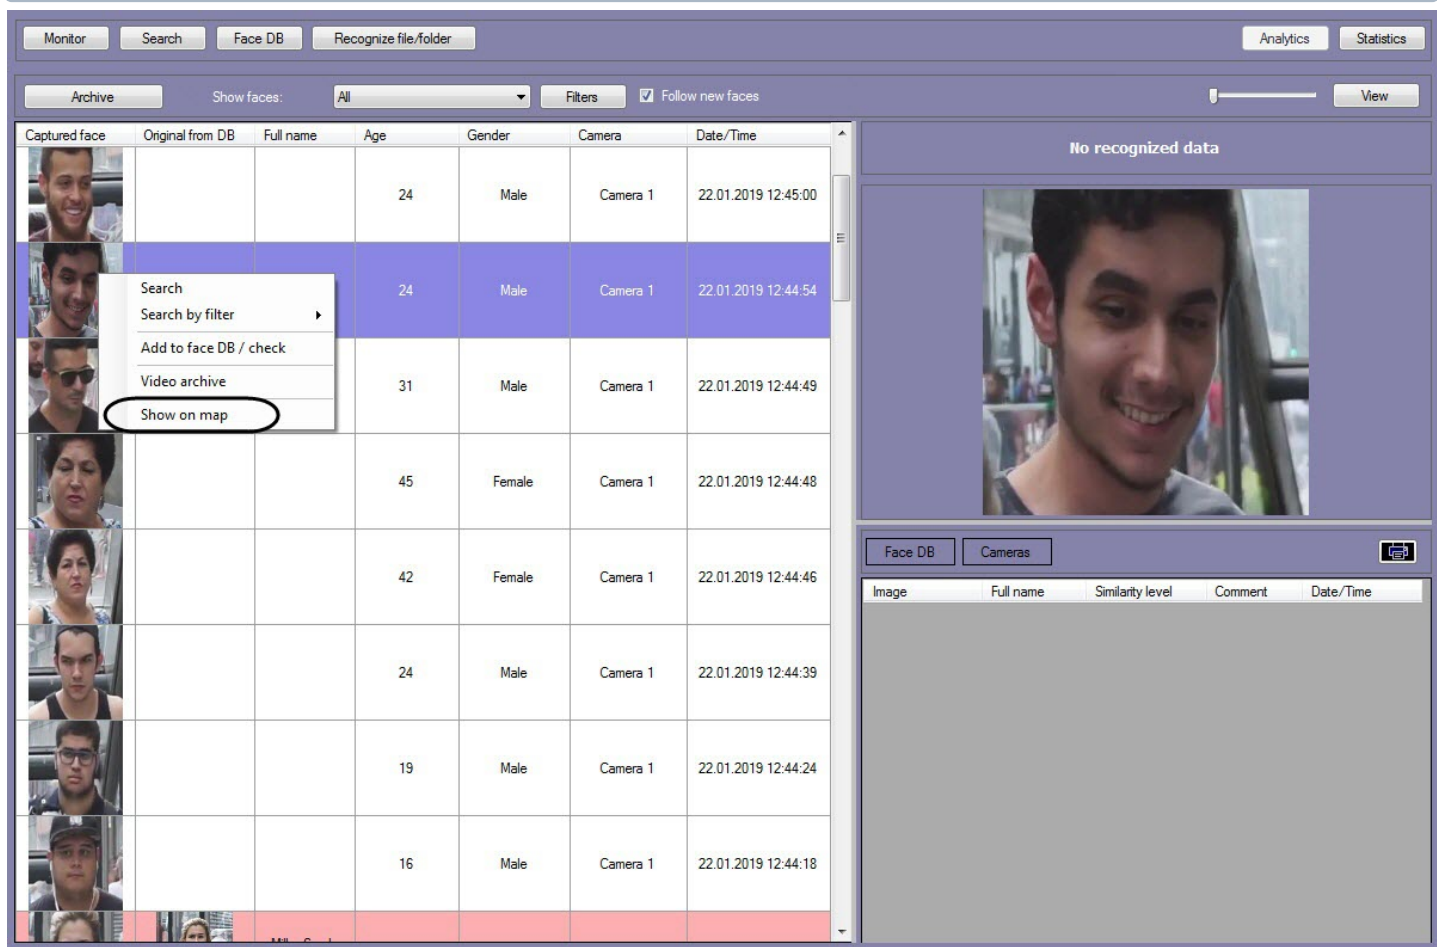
Monitor Search Face DB Recognize file/folder

Analytics Statistics

Archive Show faces: All Filters Follow new faces View

| Captured face | Original from DB | Full name | Age | Gender | Camera | Date/Time |
|---|---|---|---|---|---|---|
| | | | 24 | Male | Camera 1 | 22.01.2019 12:45:00 |
| | | | 24 | Male | Camera 1 | 22.01.2019 12:44:54 |
| | | | 31 | Male | Camera 1 | 22.01.2019 12:44:49 |
| | | | 45 | Female | Camera 1 | 22.01.2019 12:44:48 |
| | | | 42 | Female | Camera 1 | 22.01.2019 12:44:46 |
| | | | 24 | Male | Camera 1 | 22.01.2019 12:44:39 |
| | | | 19 | Male | Camera 1 | 22.01.2019 12:44:24 |
| | | | 16 | Male | Camera 1 | 22.01.2019 12:44:18 |
| | | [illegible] | | | | |

Search
Search by filter
Add to face DB / check
Video archive
Show on map

No recognized data

Face DB Cameras

| Image | Full name | Similarity level | Comment | Date/Time |
|---|---|---|---|---|